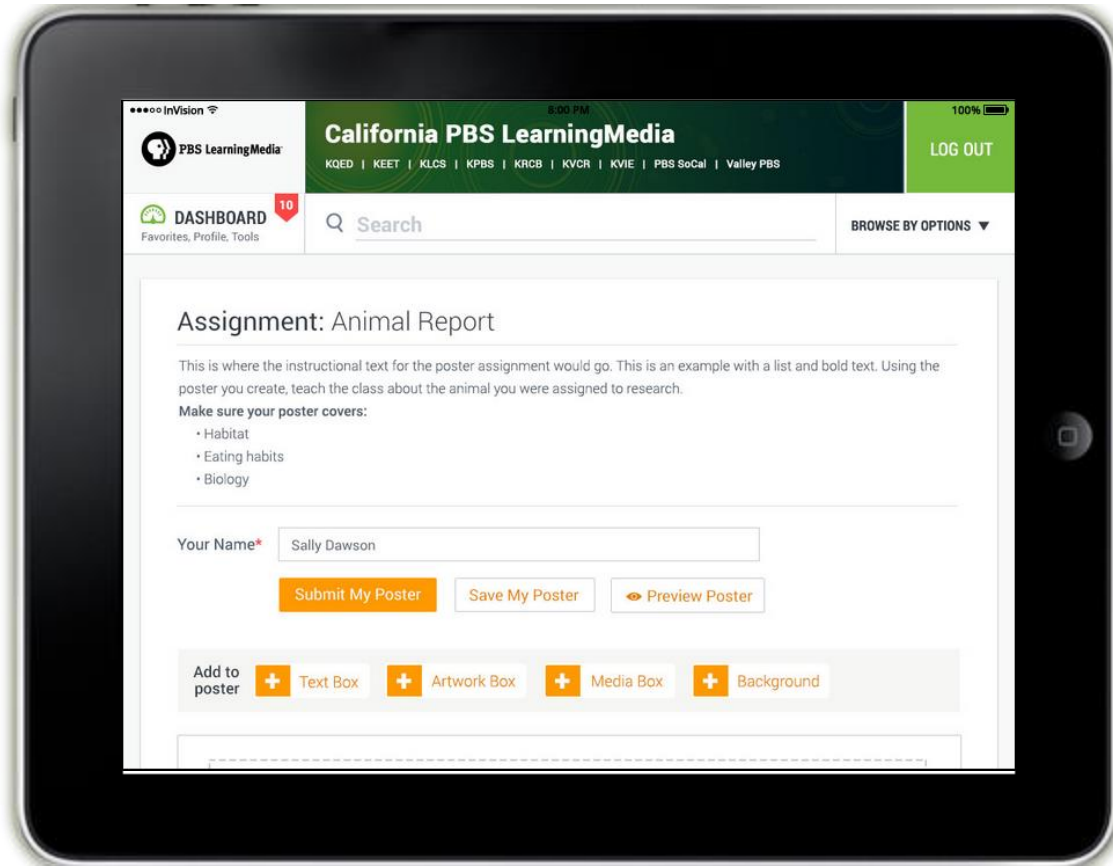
●●●○○ InVision
8:00 PM
100%

PBS LearningMedia

California PBS LearningMedia
KQED | KEET | KLCS | KPBS | KRCB | KVCR | KVIE | PBS SoCal | Valley PBS

LOG OUT

DASHBOARD 10
Favorites, Profile, Tools

Search

BROWSE BY OPTIONS ▼

Assignment: Animal Report

This is where the instructional text for the poster assignment would go. This is an example with a list and bold text. Using the poster you create, teach the class about the animal you were assigned to research.

**Make sure your poster covers:**
• Habitat
• Eating habits
• Biology

Your Name* Sally Dawson

Submit My Poster | Save My Poster | Preview Poster

Add to poster | Text Box | Artwork Box | Media Box | Background